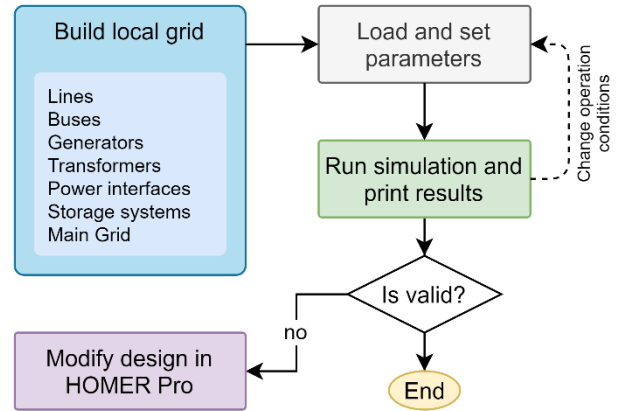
Build local grid

Lines
Buses
Generators
Transformers
Power interfaces
Storage systems
Main Grid

Load and set parameters

Change operation conditions

Run simulation and print results

Is valid?

no

Modify design in HOMER Pro

End